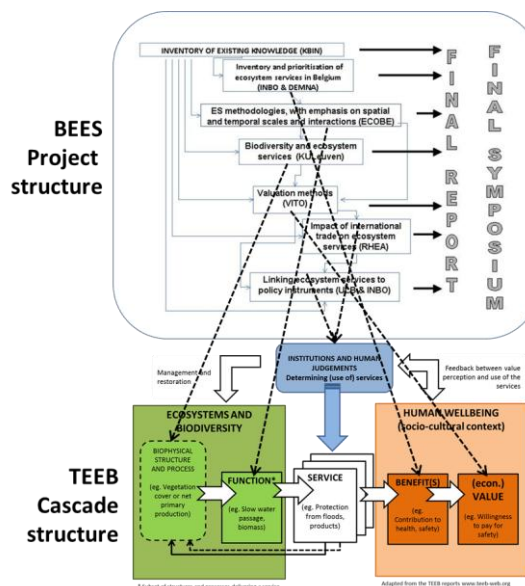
BEES Project structure

INVENTORY OF EXISTING KNOWLEDGE (KBIN)

Inventory and prioritization of ecosystem services in Belgium (INBO & DEMNA)

ES methodologies, with emphasis on spatial and temporal scales and interactions (ECOBE)

Biodiversity and ecosystem services (KU Leuven)

Valuation methods (VITO)

Impact of international trade on ecosystem services (RHEA)

Linking ecosystem services to policy instruments (ULB & INBO)

FINAL REPORT

FINAL SYMPOSIUM

TEEB Cascade structure

Management and restoration

INSTITUTIONS AND HUMAN JUDGEMENTS Determining (use of) services

Feedback between value perception and use of the services

ECOSYSTEMS AND BIODIVERSITY

BIOPHYSICAL STRUCTURE AND PROCESS (eg. Vegetation cover or net primary production)

FUNCTION* (eg. Slow water passage, biomass)

SERVICE (eg. Protection from floods, products)

HUMAN WELLBEING (socio-cultural context)

BENEFIT(S) (eg. Contribution to health, safety)

(econ.) VALUE (eg. Willingness to pay for safety)

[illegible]

Adapted from the TEEB reports www.teeb-web.org